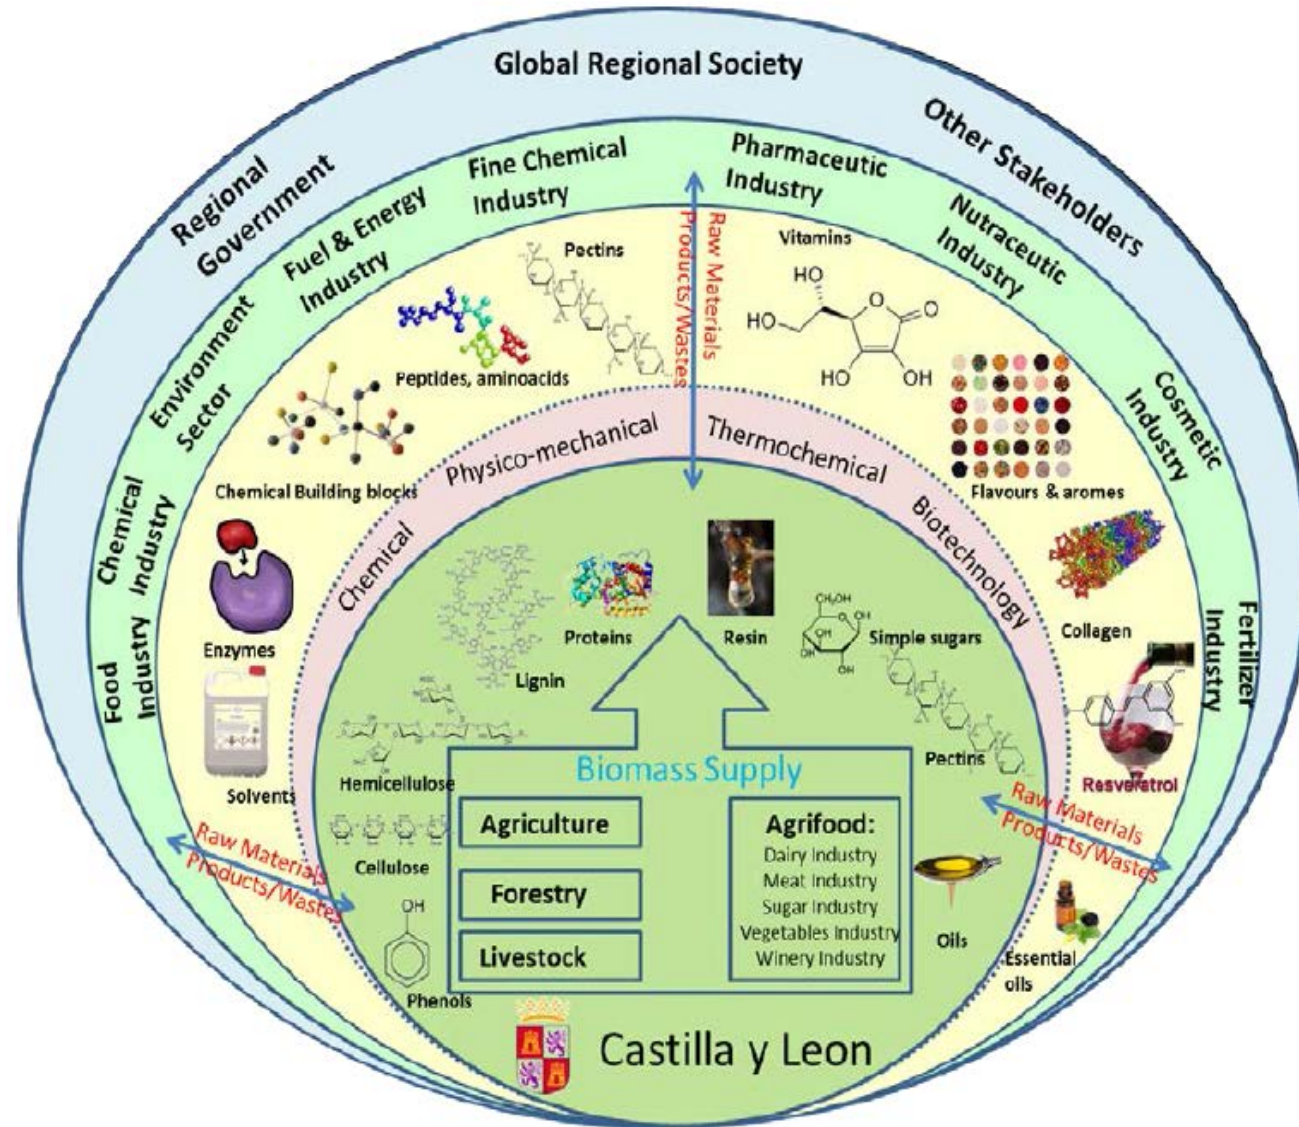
Global Regional Society

Regional Government

Other Stakeholders

Fuel & Energy Industry

Fine Chemical Industry

Pharmaceutic Industry

Nutraceutic Industry

Environment Sector

Cosmetic Industry

Chemical Industry

Food Industry

Fertilizer Industry

Raw Materials Products/Wastes

Pectins

Vitamins

HO

HO

O

O

HO

OH

Peptides, aminoacids

Chemical Building blocks

Flavours & aromes

Physico-mechanical

Thermochemical

Chemical

Biotechnology

Enzymes

Collagen

Proteins

Resin

Lignin

Simple sugars

Pectins

Solvents

Hemicellulose

Cellulose

Biomass Supply

Agriculture

Forestry

Livestock

Agrifood:
Dairy Industry
Meat Industry
Sugar Industry
Vegetables Industry
Winery Industry

Resveratrol

Raw Materials Products/Wastes

Raw Materials Products/Wastes

OH

Phenols

Oils

Essential oils

Castilla y Leon